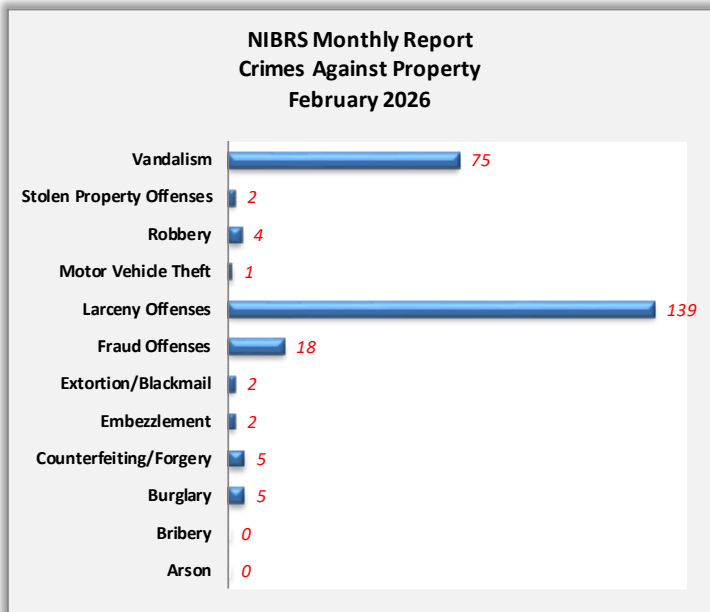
NIBRS Monthly Report
Crimes Against Property
February 2026

Vandalism 75
Stolen Property Offenses 2
Robbery 4
Motor Vehicle Theft 1
Larceny Offenses 139
Fraud Offenses 18
Extortion/Blackmail 2
Embezzlement 2
Counterfeiting/Forgery 5
Burglary 5
Bribery 0
Arson 0